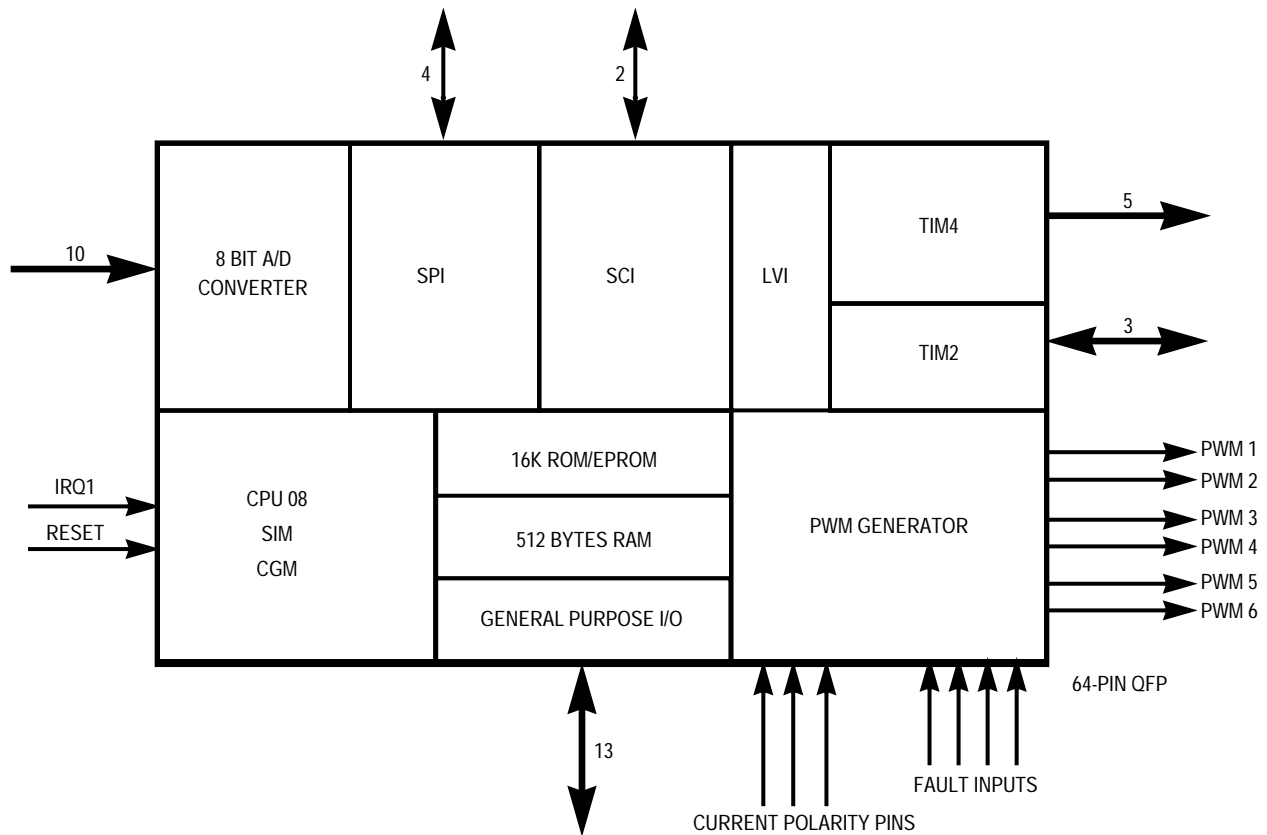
4
2
10
8 BIT A/D CONVERTER
SPI
SCI
LVI
TIM4
5
TIM2
3
IRQ1
RESET
CPU 08
SIM
CGM
16K ROM/EPROM
512 BYTES RAM
GENERAL PURPOSE I/O
PWM GENERATOR
PWM 1
PWM 2
PWM 3
PWM 4
PWM 5
PWM 6
64-PIN QFP
13
FAULT INPUTS
CURRENT POLARITY PINS